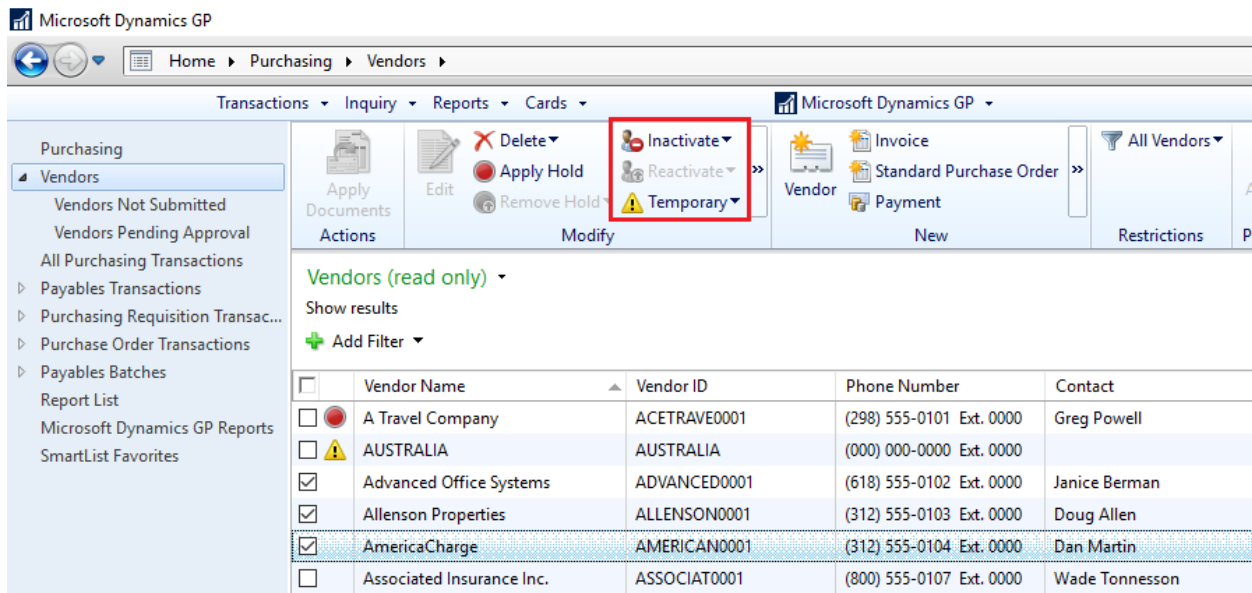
Microsoft Dynamics GP

Home ▸ Purchasing ▸ Vendors ▸

Transactions ▾ Inquiry ▾ Reports ▾ Cards ▾

Microsoft Dynamics GP ▾

Purchasing
Vendors
Vendors Not Submitted
Vendors Pending Approval
All Purchasing Transactions
Payables Transactions
Purchasing Requisition Transac...
Purchase Order Transactions
Payables Batches
Report List
Microsoft Dynamics GP Reports
SmartList Favorites

Apply Documents
Actions

Edit
Delete
Apply Hold
Remove Hold
Inactivate
Reactivate
Temporary
Modify

Vendor
Invoice
Standard Purchase Order
Payment
New

All Vendors
Restrictions

P

Vendors (read only)
Show results
Add Filter

| | Vendor Name | Vendor ID | Phone Number | Contact |
|---|---|---|---|---|
| ☐ | A Travel Company | ACETRAVE0001 | (298) 555-0101 Ext. 0000 | Greg Powell |
| ☐ | AUSTRALIA | AUSTRALIA | (000) 000-0000 Ext. 0000 | |
| ☑ | Advanced Office Systems | ADVANCED0001 | (618) 555-0102 Ext. 0000 | Janice Berman |
| ☑ | Allenson Properties | ALLENSON0001 | (312) 555-0103 Ext. 0000 | Doug Allen |
| ☑ | AmericaCharge | AMERICAN0001 | (312) 555-0104 Ext. 0000 | Dan Martin |
| ☐ | Associated Insurance Inc. | ASSOCIAT0001 | (800) 555-0107 Ext. 0000 | Wade Tonnesson |